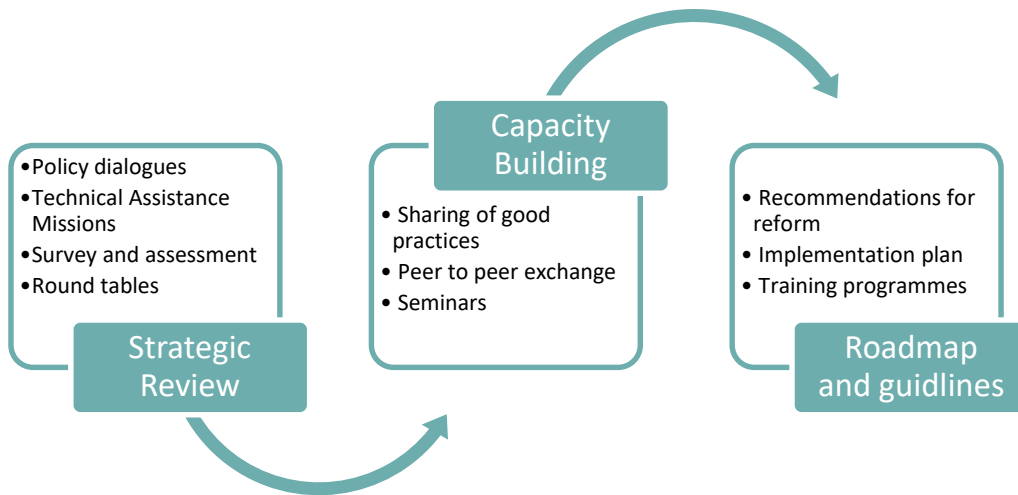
•Policy dialogues
•Technical Assistance Missions
•Survey and assessment
•Round tables

Strategic Review

Capacity Building

• Sharing of good practices
• Peer to peer exchange
• Seminars

• Recommendations for reform
• Implementation plan
• Training programmes

Roadmap and guidlines